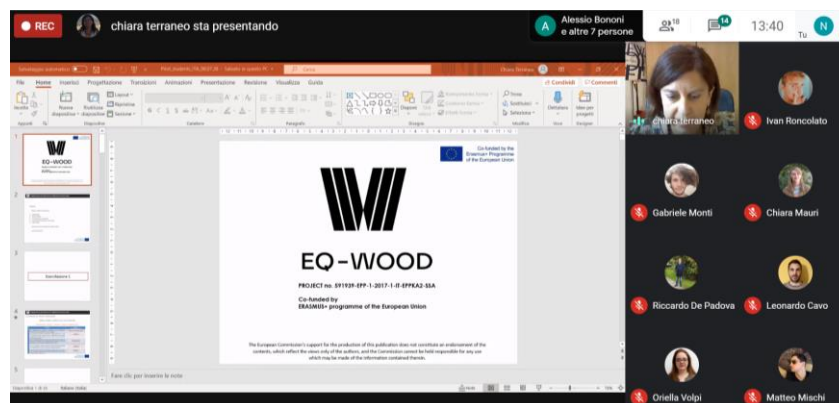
REC

chiara terraneo sta presentando

A

Alessio Bononi e altre 7 persone

18

14

13:40

N

Tu

File Home Inserisci Progettazione Transizioni Animazioni Presentazione Revisione Visualizza Guida

Condividi Commenti

Co-funded by the Erasmus+ Programme of the European Union

EQ-WOOD

PROJECT no. 591959-EPP-1-2017-1-IT-EPPKA2-SSA

Co-funded by
ERASMUS+ programme of the European Union

The European Commission's support for the production of this publication does not constitute an endorsement of the contents, which reflect the views only of the authors, and the Commission cannot be held responsible for any use which may be made of the information contained therein.

Fare clic per inserire le note

chiara terraneo

Ivan Roncolato

Gabriele Monti

Chiara Mauri

Riccardo De Padova

Leonardo Cavo

Oriella Volpi

Matteo Mischi